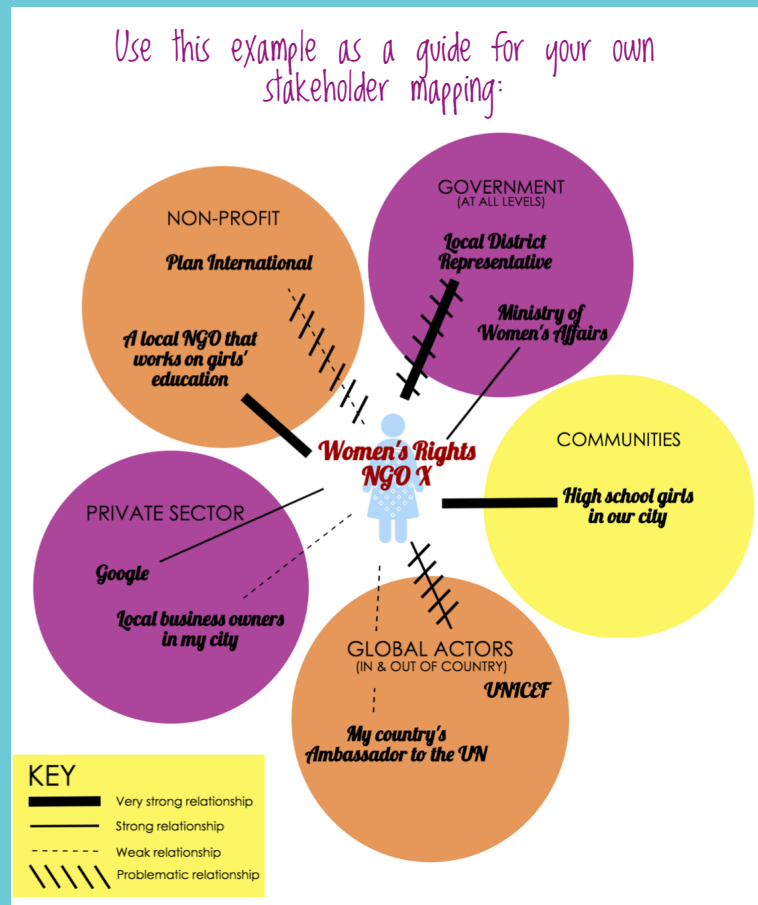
Use this example as a guide for your own stakeholder mapping:

NON-PROFIT

Plan International

A local NGO that works on girls' education

GOVERNMENT
(AT ALL LEVELS)

Local District Representative

Ministry of Women's Affairs

COMMUNITIES

High school girls in our city

Women's Rights NGO X

PRIVATE SECTOR

Google

Local business owners in my city

GLOBAL ACTORS
(IN & OUT OF COUNTRY)

UNICEF

My country's Ambassador to the UN

KEY
Very strong relationship
Strong relationship
Weak relationship
Problematic relationship